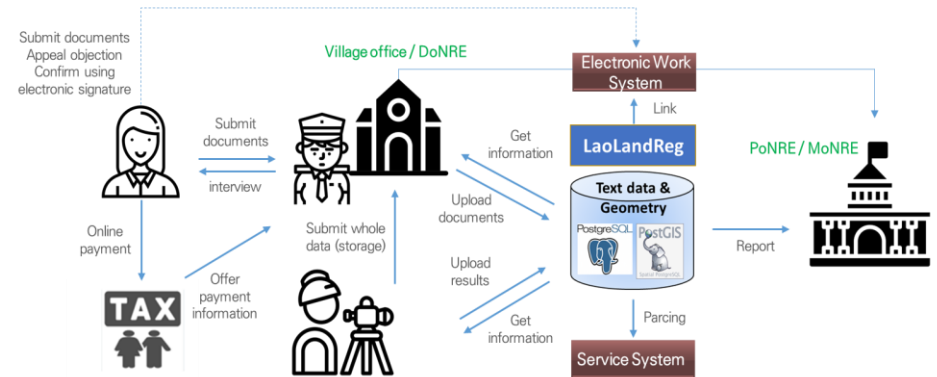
Submit documents
Appeal objection
Confirm using
electronic signature

Village office / DoNRE

Electronic Work System

Link

LaoLandReg

PoNRE / MoNRE

Submit documents

interview

Get information

Upload documents

Text data & Geometry

PostgreSQL

PostGIS

Online payment

Offer payment information

Submit whole data (storage)

Report

Upload results

Get information

Parcing

TAX

Service System